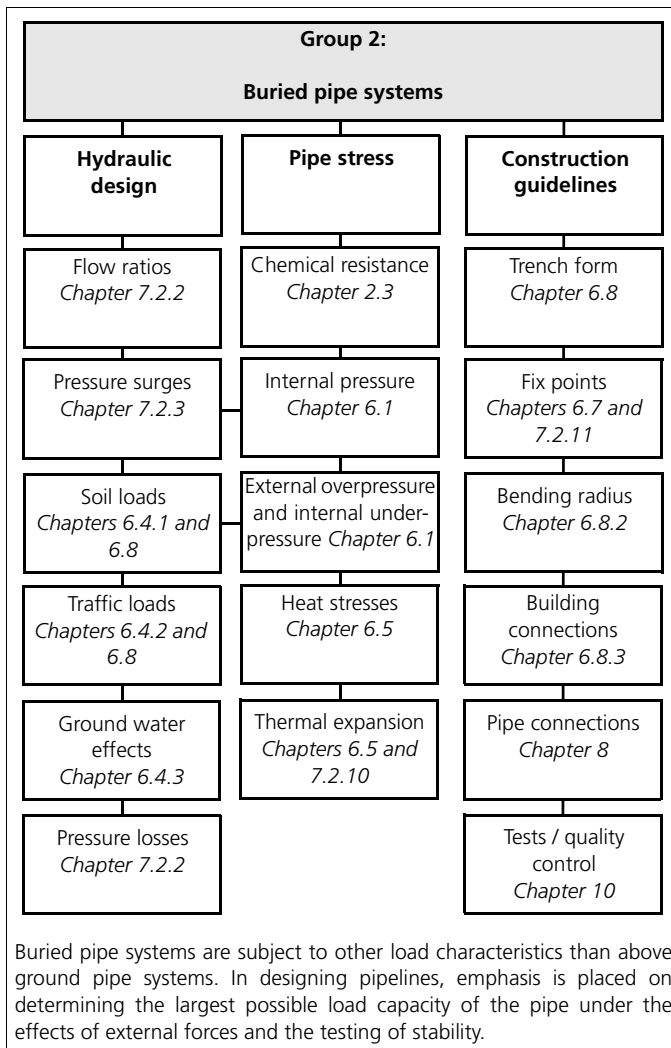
Group 2:

Buried pipe systems

Hydraulic design

Flow ratios
*Chapter 7.2.2*

Pressure surges
*Chapter 7.2.3*

Soil loads
*Chapters 6.4.1 and 6.8*

Traffic loads
*Chapters 6.4.2 and 6.8*

Ground water effects
*Chapter 6.4.3*

Pressure losses
*Chapter 7.2.2*

Pipe stress

Chemical resistance
*Chapter 2.3*

Internal pressure
*Chapter 6.1*

External overpressure and internal underpressure *Chapter 6.1*

Heat stresses
*Chapter 6.5*

Thermal expansion
*Chapters 6.5 and 7.2.10*

Construction guidelines

Trench form
*Chapter 6.8*

Fix points
*Chapters 6.7 and 7.2.11*

Bending radius
*Chapter 6.8.2*

Building connections
*Chapter 6.8.3*

Pipe connections
*Chapter 8*

Tests / quality control
*Chapter 10*

Buried pipe systems are subject to other load characteristics than above ground pipe systems. In designing pipelines, emphasis is placed on determining the largest possible load capacity of the pipe under the effects of external forces and the testing of stability.